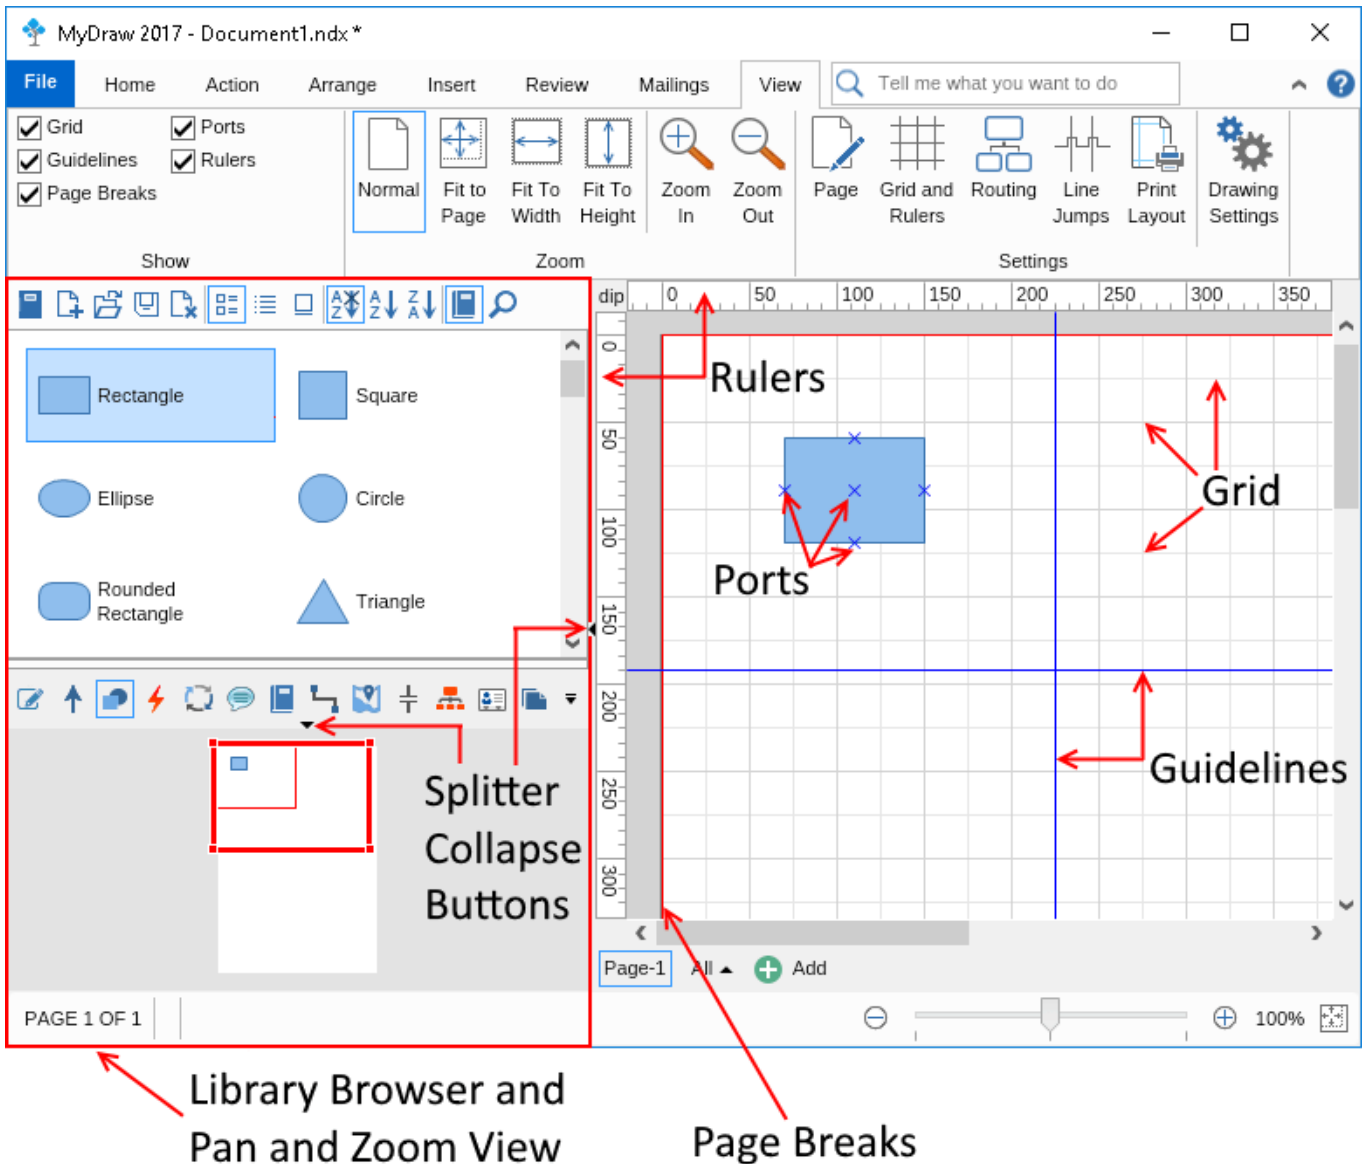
MyDraw 2017 - Document1.ndx *

File Home Action Arrange Insert Review Mailings View Tell me what you want to do

Grid
Guidelines
Page Breaks
Ports
Rulers
Show

Normal
Fit to Page
Fit To Width
Fit To Height
Zoom In
Zoom Out
Zoom

Page
Grid and Rulers
Routing
Line Jumps
Print Layout
Settings
Drawing Settings

Rectangle
Square
Ellipse
Circle
Rounded Rectangle
Triangle

dip 0 50 100 150 200 250 300 350

0 50 100 150 200 250 300

Rulers

Grid

Ports

Splitter Collapse Buttons

Guidelines

Page-1 All Add

PAGE 1 OF 1

100%

Library Browser and Pan and Zoom View

Page Breaks